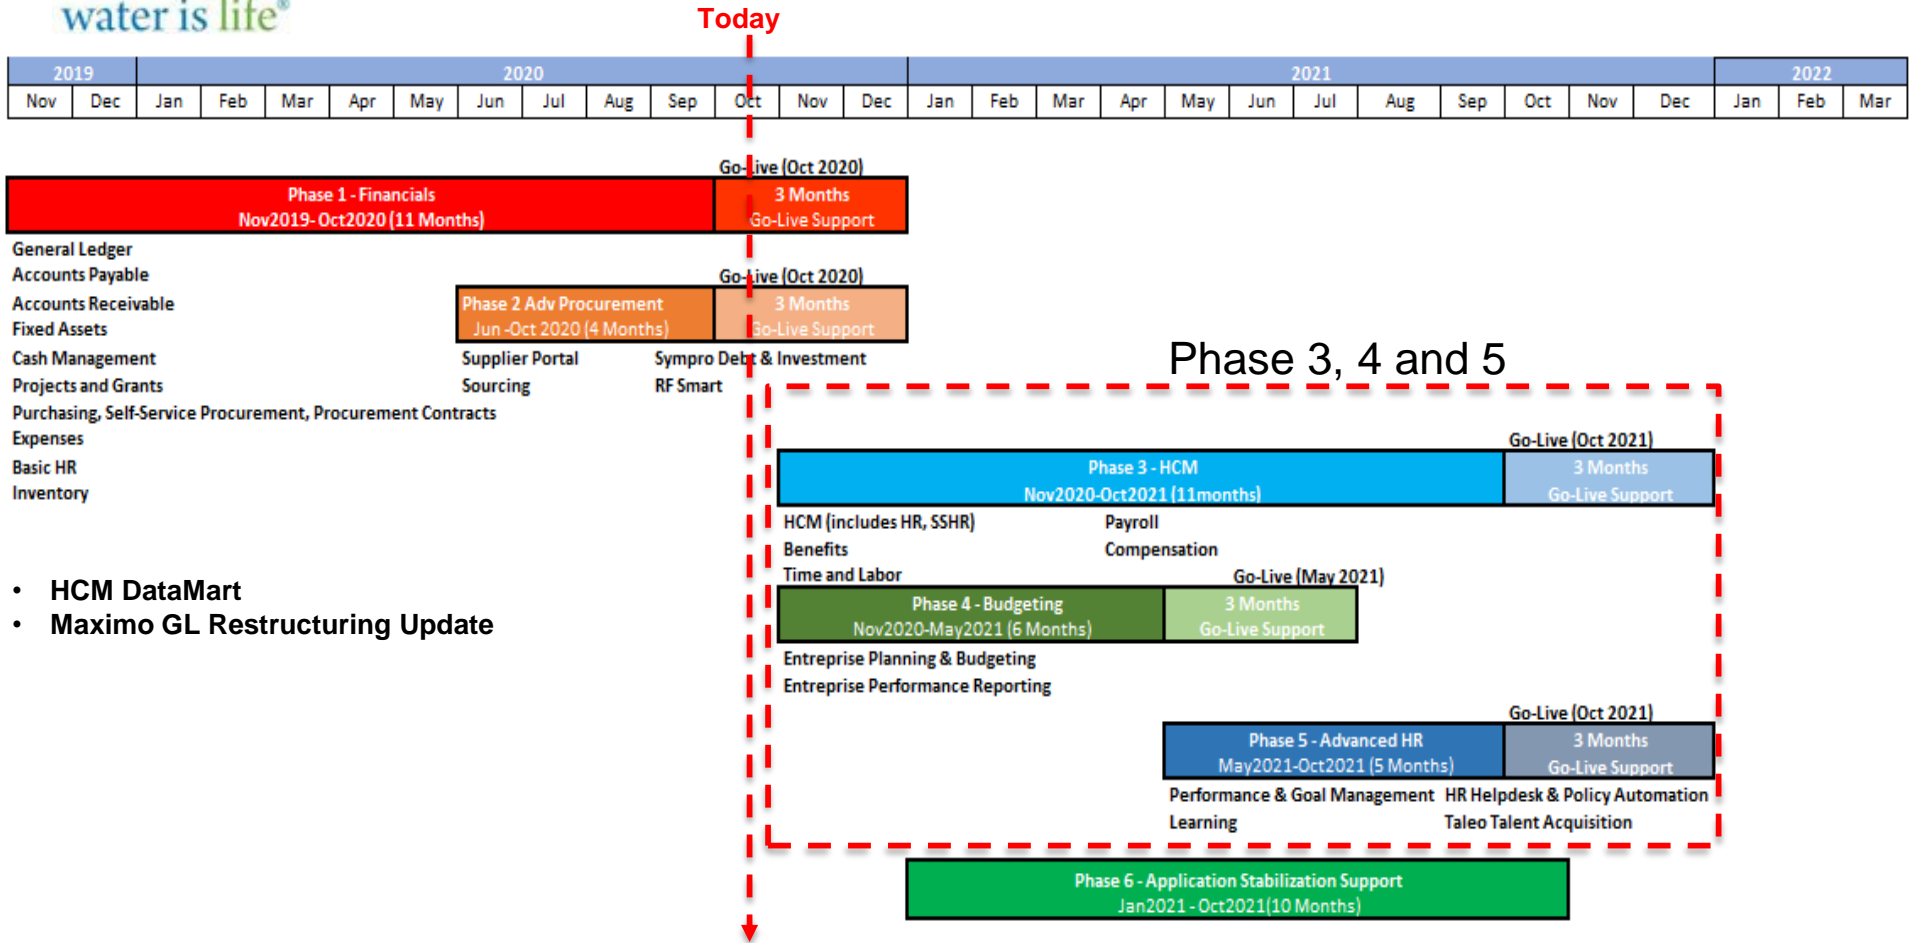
water is life®

Today

| 2019 | | 2020 | | | | | | | | | | | | 2021 | | | | | | | | | | | | 2022 | | |
|---|---|---|---|---|---|---|---|---|---|---|---|---|---|---|---|---|---|---|---|---|---|---|---|---|---|---|---|---|
| Nov | Dec | Jan | Feb | Mar | Apr | May | Jun | Jul | Aug | Sep | Oct | Nov | Dec | Jan | Feb | Mar | Apr | May | Jun | Jul | Aug | Sep | Oct | Nov | Dec | Jan | Feb | Mar |

Go-Live (Oct 2020)

Phase 1 - Financials
Nov2019- Oct2020 (11 Months)

3 Months
Go-Live Support

General Ledger
Accounts Payable
Accounts Receivable
Fixed Assets
Cash Management
Projects and Grants
Purchasing, Self-Service Procurement, Procurement Contracts
Expenses
Basic HR
Inventory

Go-Live (Oct 2020)

Phase 2 Adv Procurement
Jun -Oct 2020 (4 Months)

3 Months
Go-Live Support

Supplier Portal
Sourcing

Sympro Debt & Investment
RF Smart

Phase 3, 4 and 5

Go-Live (Oct 2021)

Phase 3 - HCM
Nov2020-Oct2021 (11months)

3 Months
Go-Live Support

HCM (includes HR, SSHR)
Benefits
Time and Labor

Payroll
Compensation

Go-Live (May 2021)

Phase 4 - Budgeting
Nov2020-May2021 (6 Months)

3 Months
Go-Live Support

Entreprise Planning & Budgeting
Entreprise Performance Reporting

Go-Live (Oct 2021)

Phase 5 - Advanced HR
May2021-Oct2021 (5 Months)

3 Months
Go-Live Support

Performance & Goal Management
Learning

HR Helpdesk & Policy Automation
Taleo Talent Acquisition

Phase 6 - Application Stabilization Support
Jan2021 - Oct2021(10 Months)

• HCM DataMart
• Maximo GL Restructuring Update